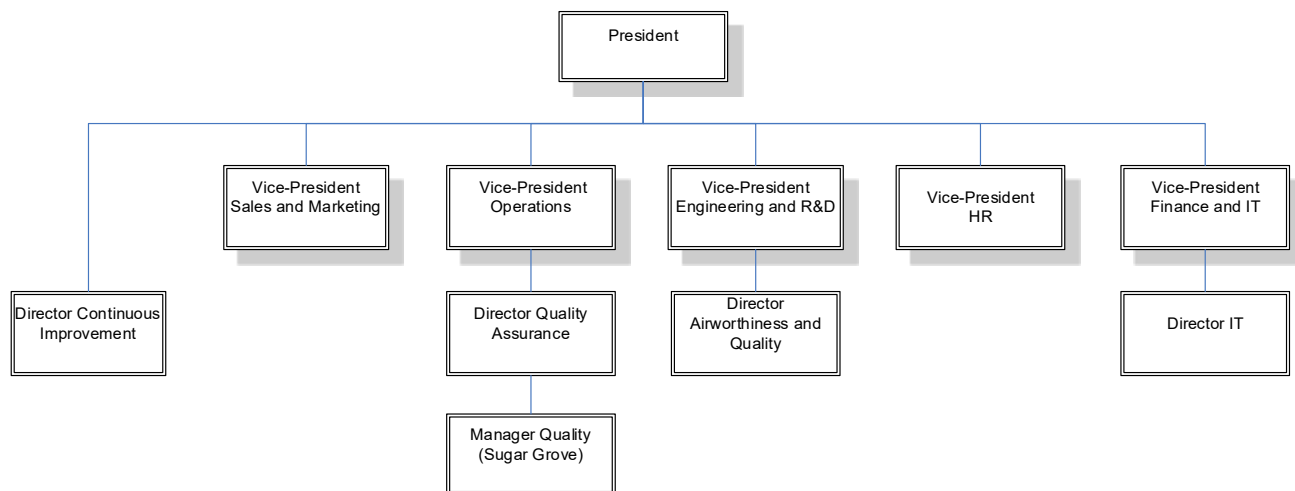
President

Director Continuous Improvement

Vice-President Sales and Marketing

Vice-President Operations

Director Quality Assurance

Manager Quality (Sugar Grove)

Vice-President Engineering and R&D

Director Airworthiness and Quality

Vice-President HR

Vice-President Finance and IT

Director IT